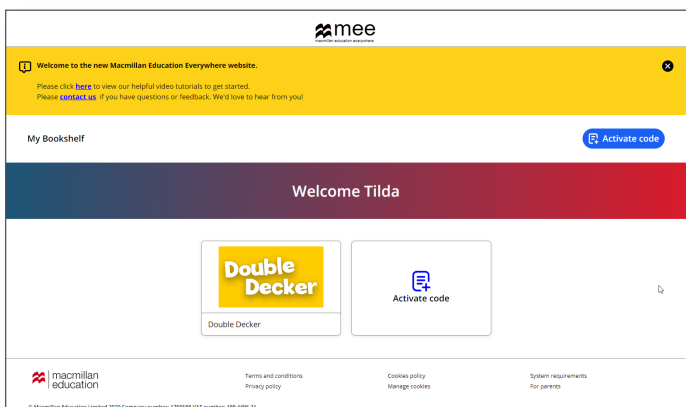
mee
macmillan education everywhere

Welcome to the new Macmillan Education Everywhere website.

Please click here to view our helpful video tutorials to get started.
Please contact us if you have questions or feedback. We'd love to hear from you!

My Bookshelf

Activate code

Welcome Tilda

Double Decker

Double Decker

Activate code

macmillan education

Terms and conditions
Privacy policy

Cookies policy
Manage cookies

System requirements
For parents

© Macmillan Education Limited 2020 Company number: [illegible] VAT number: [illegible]